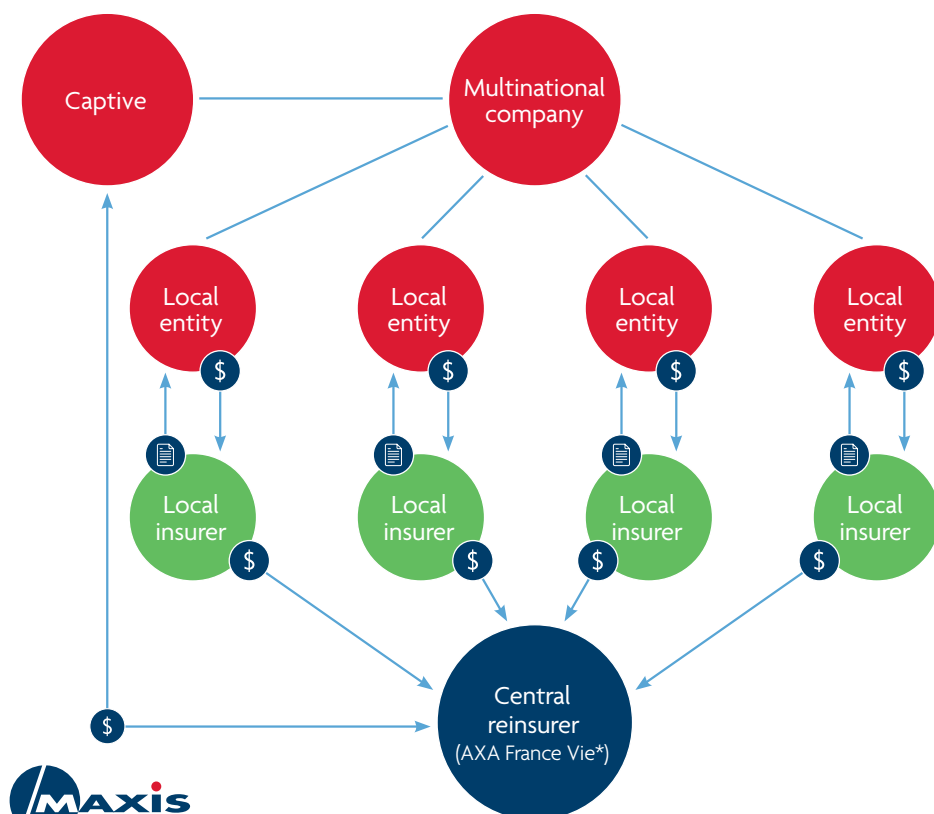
Captive

Multinational company

Local entity

$

Local entity

$

Local entity

$

Local entity

$

Local insurer

$

Local insurer

$

Local insurer

$

Local insurer

$

$

Central reinsurer (AXA France Vie*)

MAXIS